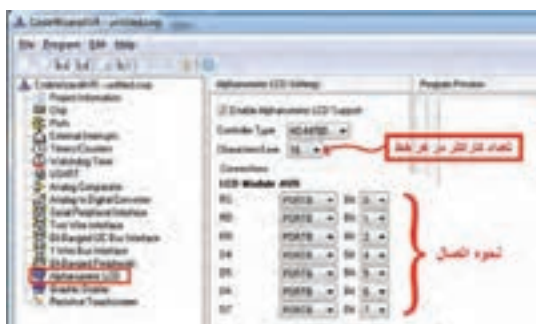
CodeWizardAVR - untitled.cwp

File Program Edit Help

CodeWizardAVR - untitled.cwp
Project Information
Chip
Ports
External Interrupts
Timers/Counters
Watchdog Timer
USART
Analog Comparator
Analog to Digital Converter
Serial Peripheral Interface
Two Wire Interface
Bit-Banged I2C Bus Interface
1 Wire Bus Interface
2 Wire Bus Interface
Alphanumeric LCD
Graphic Display
Resistive Touchscreen

Alphanumeric LCD Settings

Program Preview

Enable Alphanumeric LCD Support

Controller Type HD44780

Characters/Line 16

تعداد کاراکتر در هر خط

Connections

LCD Module AVR

RS PORTB Bit 0
RD PORTB Bit 1
EN PORTB Bit 2
D4 PORTB Bit 4
D5 PORTB Bit 5
D6 PORTB Bit 6
D7 PORTB Bit 7

نحوه اتصال